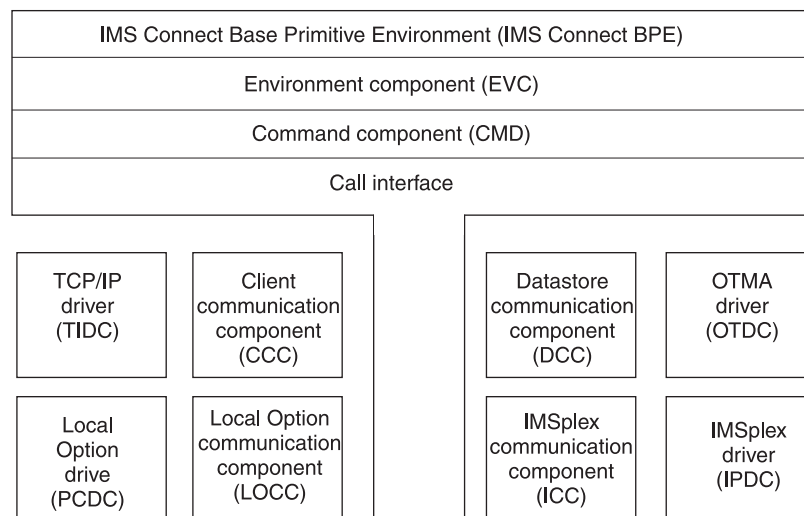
IMS Connect Base Primitive Environment (IMS Connect BPE)

Environment component (EVC)

Command component (CMD)

Call interface

TCP/IP driver (TIDC)

Client communication component (CCC)

Datastore communication component (DCC)

OTMA driver (OTDC)

Local Option drive (PCDC)

Local Option communication component (LOCC)

IMSplex communication component (ICC)

IMSplex driver (IPDC)